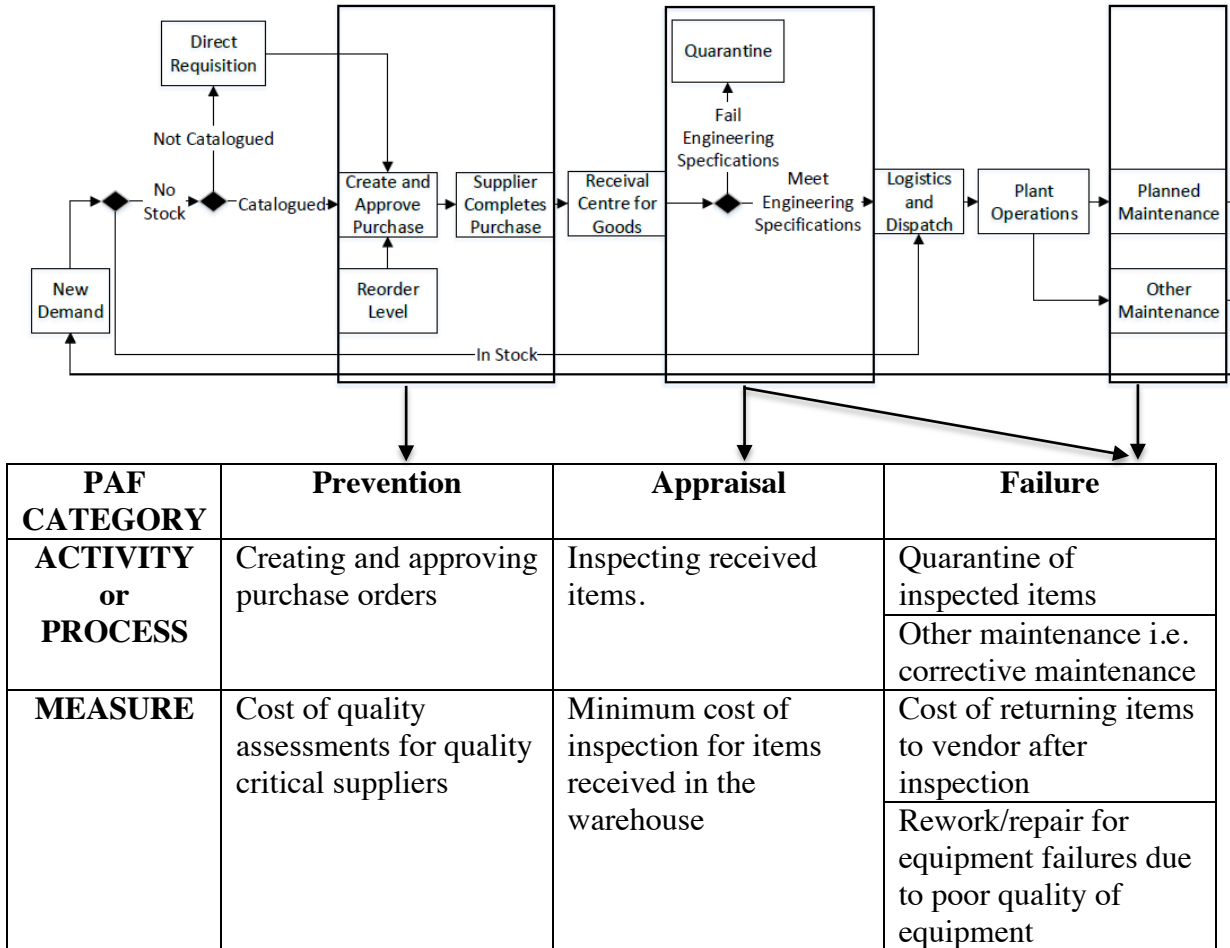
Direct Requisition

Not Catalogued

No Stock

Catalogued

New Demand

Create and Approve Purchase

Reorder Level

Supplier Completes Purchase

Receival Centre for Goods

Quarantine

Fail Engineering Specfications

Meet Engineering Specifications

Logistics and Dispatch

Plant Operations

Planned Maintenance

Other Maintenance

In Stock

| PAF CATEGORY | Prevention | Appraisal | Failure |
|---|---|---|---|
| ACTIVITY or PROCESS | Creating and approving purchase orders | Inspecting received items. | Quarantine of inspected items |
| | | | Other maintenance i.e. corrective maintenance |
| MEASURE | Cost of quality assessments for quality critical suppliers | Minimum cost of inspection for items received in the warehouse | Cost of returning items to vendor after inspection |
| | | | Rework/repair for equipment failures due to poor quality of equipment |